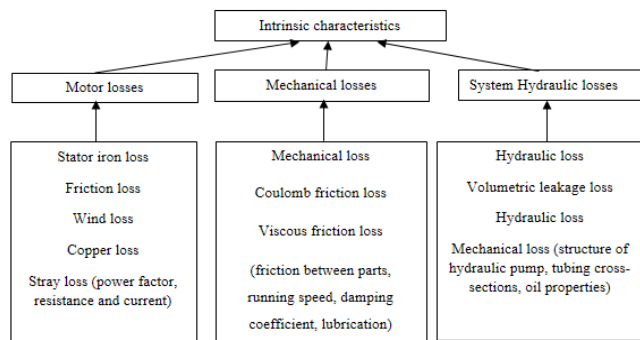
Intrinsic characteristics

Motor losses

Mechanical losses

System Hydraulic losses

Stator iron loss

Friction loss

Wind loss

Copper loss

Stray loss (power factor, resistance and current)

Mechanical loss

Coulomb friction loss

Viscous friction loss

(friction between parts, running speed, damping coefficient, lubrication)

Hydraulic loss

Volumetric leakage loss

Hydraulic loss

Mechanical loss (structure of hydraulic pump, tubing cross-sections, oil properties)